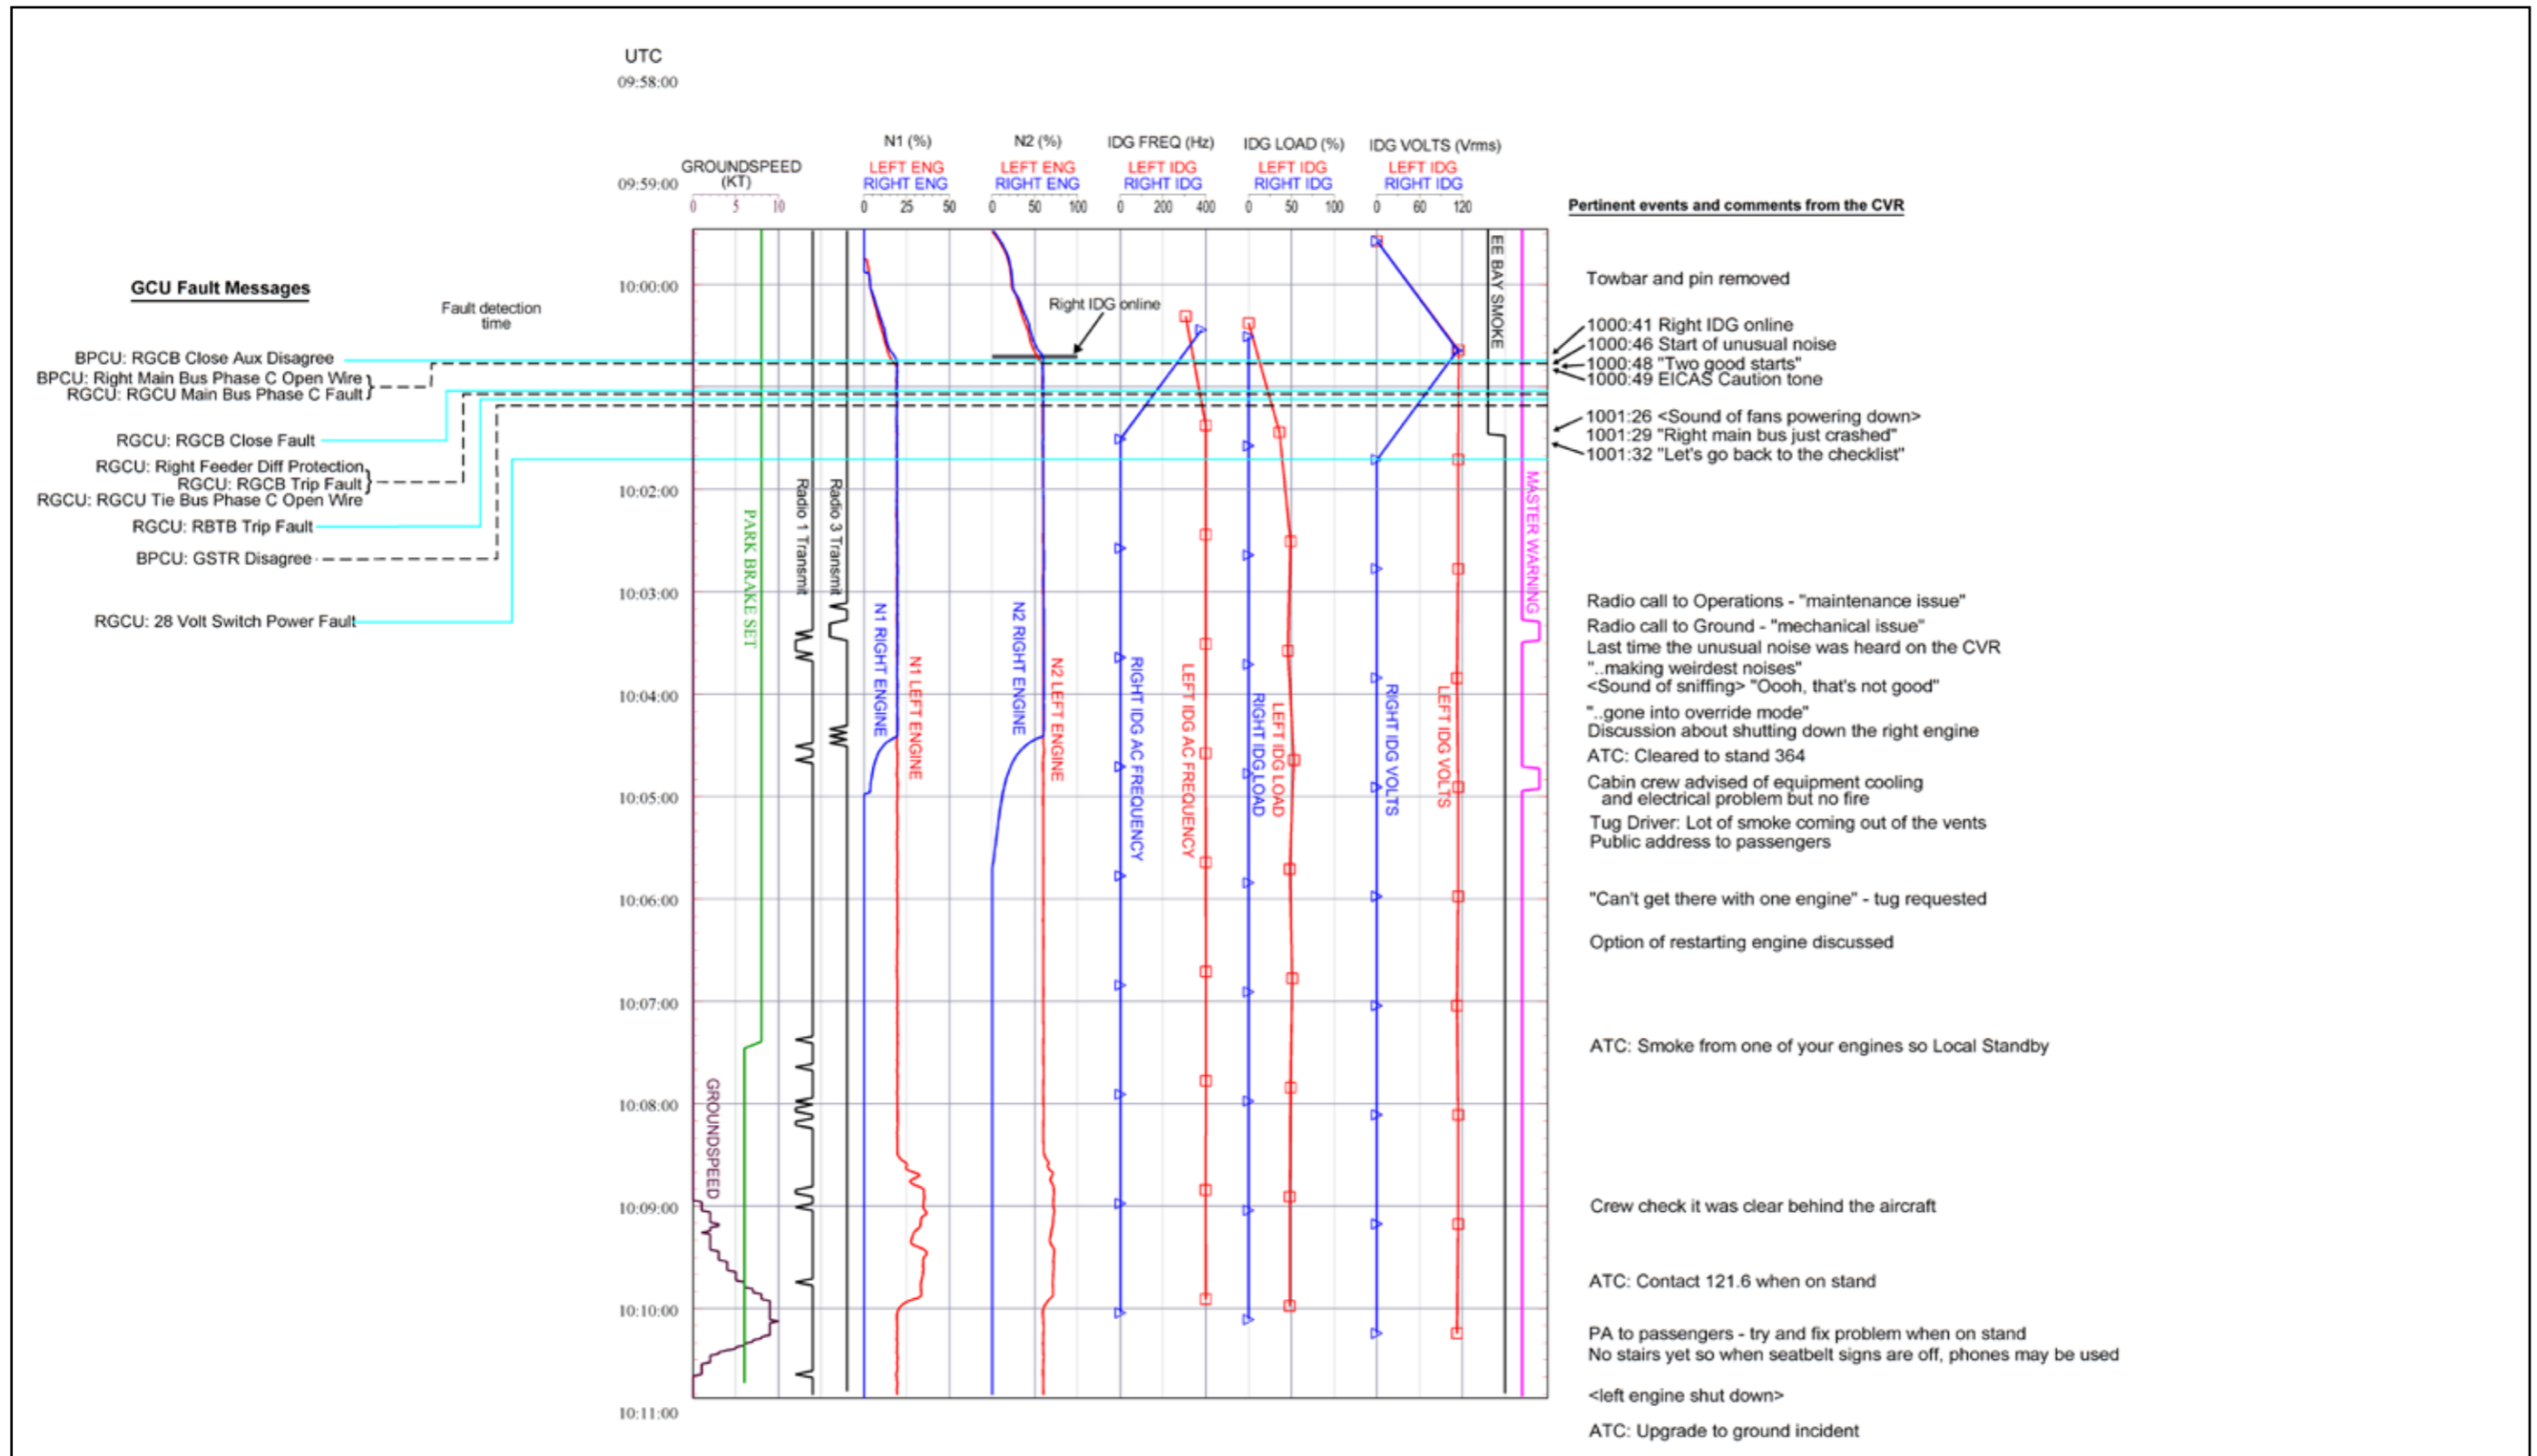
UTC
09:58:00

09:59:00

10:00:00

10:02:00

10:03:00

10:04:00

10:05:00

10:06:00

10:07:00

10:08:00

10:09:00

10:10:00

10:11:00

GROUNDSPEED (KT)
0 5 10

N1 (%)
LEFT ENG
RIGHT ENG
0 25 50

N2 (%)
LEFT ENG
RIGHT ENG
0 50 100

IDG FREQ (Hz)
LEFT IDG
RIGHT IDG
0 200 400

IDG LOAD (%)
LEFT IDG
RIGHT IDG
0 50 100

IDG VOLTS (Vrms)
LEFT IDG
RIGHT IDG
0 60 120

GCU Fault Messages

Fault detection time

BPCU: RGCB Close Aux Disagree
BPCU: Right Main Bus Phase C Open Wire
RGCU: RGCU Main Bus Phase C Fault
RGCU: RGCB Close Fault
RGCU: Right Feeder Diff Protection
RGCU: RGCB Trip Fault
RGCU: RGCU Tie Bus Phase C Open Wire
RGCU: RBTB Trip Fault
BPCU: GSTR Disagree
RGCU: 28 Volt Switch Power Fault

Right IDG online

EE BAY SMOKE
MASTER WARNING
PARK BRAKE SET
Radio 1 Transmit
Radio 3 Transmit
GROUNDSPEED
N1 RIGHT ENGINE
N1 LEFT ENGINE
N2 RIGHT ENGINE
N2 LEFT ENGINE
RIGHT IDG AC FREQUENCY
LEFT IDG AC FREQUENCY
RIGHT IDG LOAD
LEFT IDG LOAD
RIGHT IDG VOLTS
LEFT IDG VOLTS

Pertinent events and comments from the CVR

Towbar and pin removed
1000:41 Right IDG online
1000:46 Start of unusual noise
1000:48 "Two good starts"
1000:49 EICAS Caution tone
1001:26 <Sound of fans powering down>
1001:29 "Right main bus just crashed"
1001:32 "Let's go back to the checklist"

Radio call to Operations - "maintenance issue"
Radio call to Ground - "mechanical issue"
Last time the unusual noise was heard on the CVR
"..making weirdest noises"
<Sound of sniffing> "Oooh, that's not good"
"..gone into override mode"
Discussion about shutting down the right engine
ATC: Cleared to stand 364
Cabin crew advised of equipment cooling and electrical problem but no fire
Tug Driver: Lot of smoke coming out of the vents
Public address to passengers

"Can't get there with one engine" - tug requested

Option of restarting engine discussed

ATC: Smoke from one of your engines so Local Standby

Crew check it was clear behind the aircraft

ATC: Contact 121.6 when on stand

PA to passengers - try and fix problem when on stand
No stairs yet so when seatbelt signs are off, phones may be used

<left engine shut down>

ATC: Upgrade to ground incident